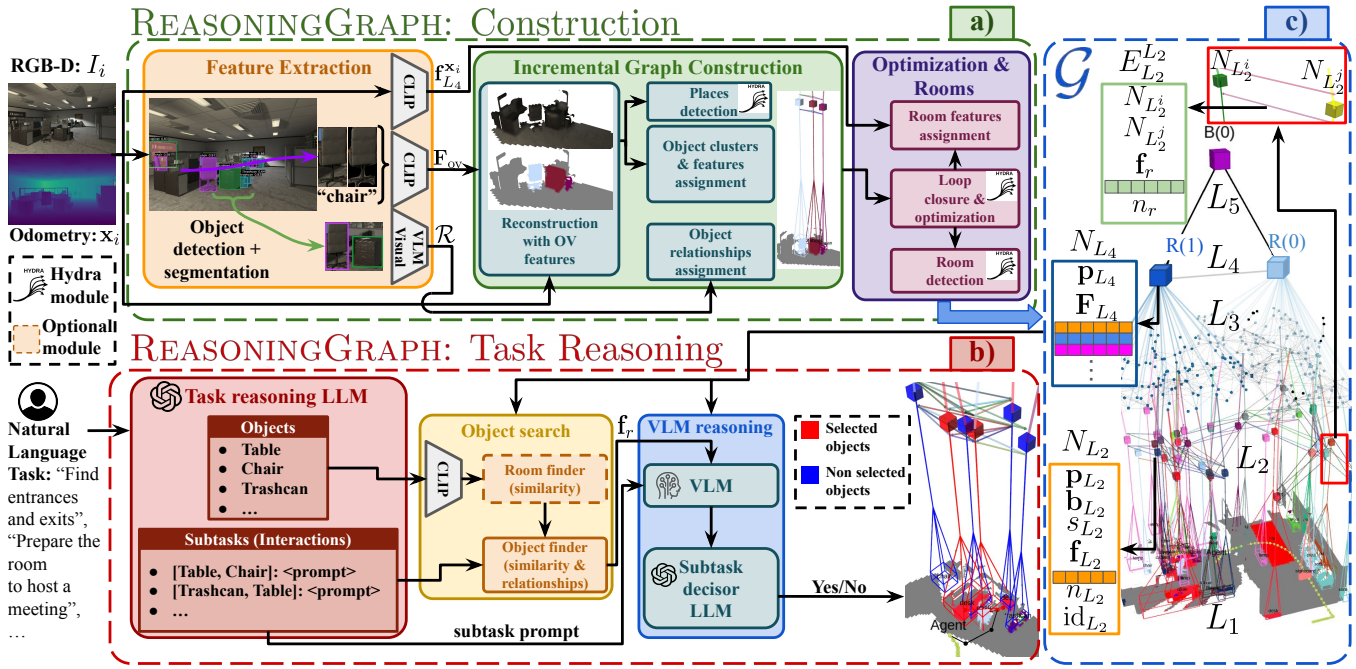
REASONINGGRAPH: Construction

a)

c)

RGB-D: $I_i$

Odometry: $\mathbf{x}_i$

Hydra module

Optional module

Feature Extraction

CLIP

$\mathbf{f}_{L_4}^{\mathbf{x}_i}$

CLIP

$\mathbf{F}_{ov}$

"chair"

Object detection + segmentation

VLM Visual

$\mathcal{R}$

Incremental Graph Construction

Places detection

Object clusters & features assignment

Reconstruction with OV features

Object relationships assignment

Optimization & Rooms

Room features assignment

Loop closure & optimization

Room detection

$\mathcal{G}$

$E_{L_2}^{L_2}$

$N_{L_2^i}$

$N_{L_2^j}$

$\mathbf{f}_r$

$n_r$

$N_{L_2^i}$

$N_{L_2^j}$

B(0)

$L_5$

$N_{L_4}$

$\mathbf{p}_{L_4}$

$\mathbf{F}_{L_4}$

R(1)

R(0)

$L_4$

$L_3$

$L_2$

$N_{L_2}$

$\mathbf{p}_{L_2}$

$\mathbf{b}_{L_2}$

$s_{L_2}$

$\mathbf{f}_{L_2}$

$n_{L_2}$

$\mathrm{id}_{L_2}$

$L_1$

REASONINGGRAPH: Task Reasoning

b)

Natural Language Task: "Find entrances and exits", "Prepare the room to host a meeting", …

Task reasoning LLM

Objects

- Table
- Chair
- Trashcan
- …

Subtasks (Interactions)

- [Table, Chair]: <prompt>
- [Trashcan, Table]: <prompt>
- …

subtask prompt

Object search

CLIP

Room finder (similarity)

Object finder (similarity & relationships)

$\mathbf{f}_r$

VLM reasoning

VLM

Subtask decisor LLM

Yes/No

Selected objects

Non selected objects

Agent